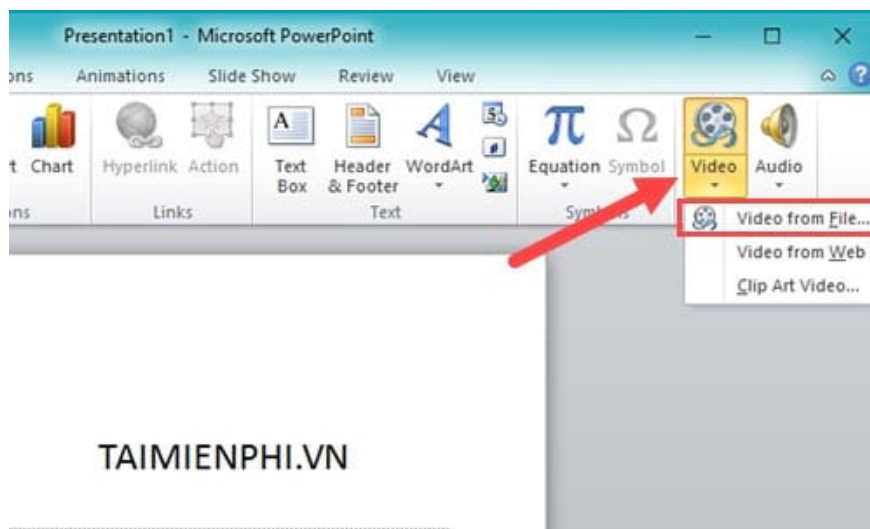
Presentation1 - Microsoft PowerPoint

ons Animations Slide Show Review View

t Chart Hyperlink Action Text Box Header & Footer WordArt Equation Symbol Video Audio

ns Links Text Sym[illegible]s

Video from File...
Video from Web
Clip Art Video...

TAIMIENPHI.VN